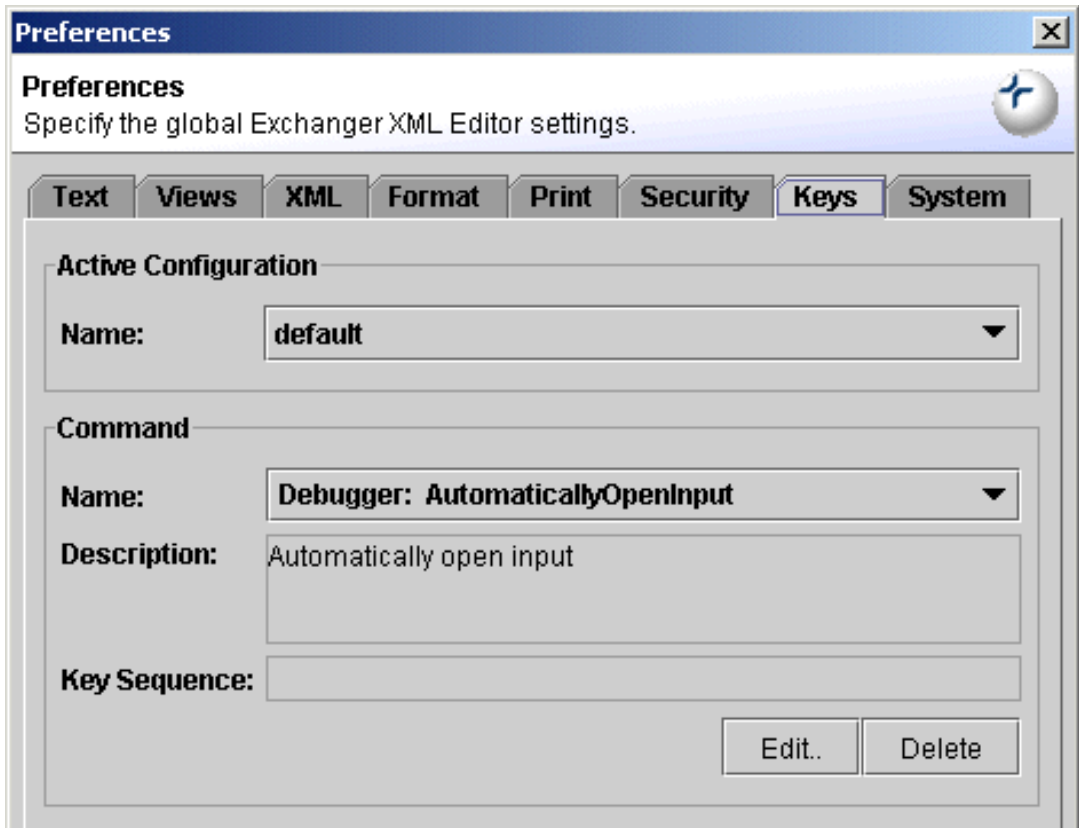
Preferences

Preferences
Specify the global Exchanger XML Editor settings.

Text | Views | XML | Format | Print | Security | Keys | System

Active Configuration
Name: default

Command
Name: Debugger: AutomaticallyOpenInput
Description: Automatically open input
Key Sequence:

Edit.. Delete